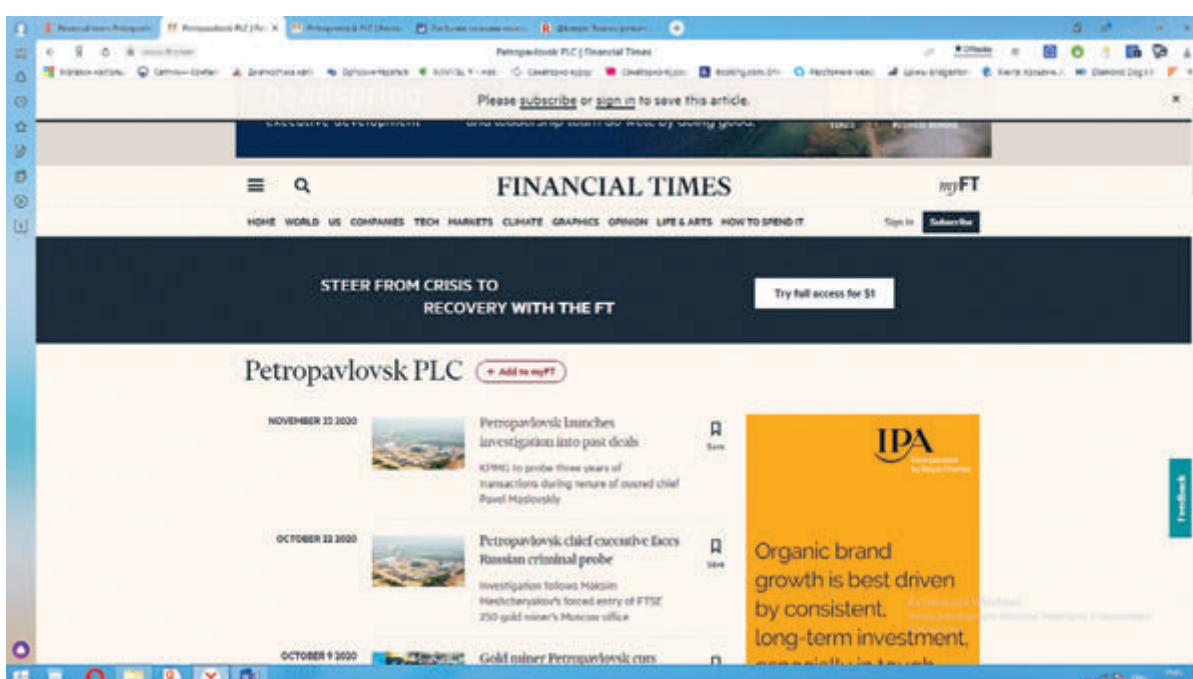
Petropavlovsk PLC | Financial Times

Please subscribe or sign in to save this article.

FINANCIAL TIMES

myFT

HOME WORLD US COMPANIES TECH MARKETS CLIMATE GRAPHICS OPINION LIFE & ARTS HOW TO SPEND IT

Sign In Subscribe

STEER FROM CRISIS TO RECOVERY WITH THE FT

Try full access for $1

Petropavlovsk PLC + Add to myFT

NOVEMBER 22 2020

Petropavlovsk launches investigation into past deals

KPMG to probe three years of transactions during tenure of ousted chief Pavel Maslovskiy

Save

OCTOBER 22 2020

Petropavlovsk chief executive faces Russian criminal probe

Investigation follows Maksim Meshcheryakov's forced entry of FTSE 250 gold miner's Moscow office

Save

OCTOBER 9 2020

Gold miner Petropavlovsk cuts

IPA

Organic brand growth is best driven by consistent, long-term investment, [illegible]

Feedback

Активация Windows